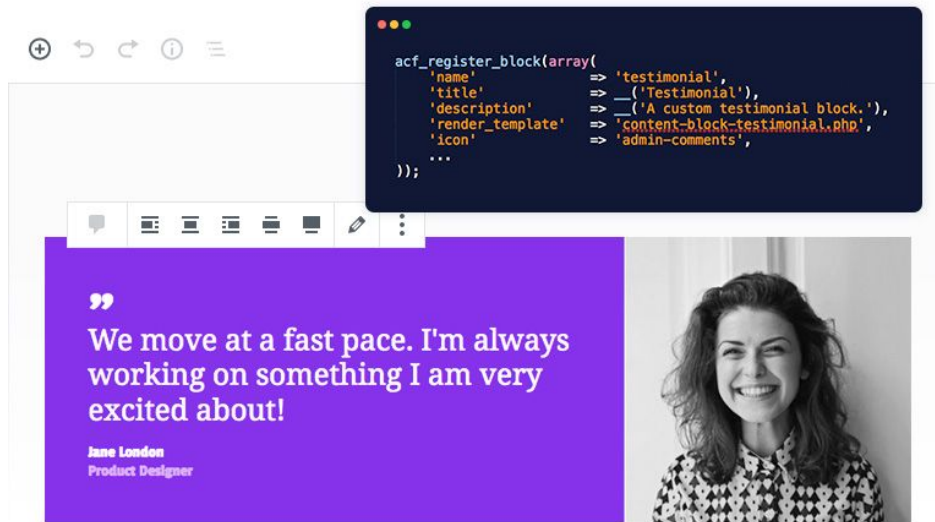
acf_register_block(array(
'name' => 'testimonial',
'title' => __('Testimonial'),
'description' => __('A custom testimonial block.'),
'render_template' => 'content-block-testimonial.php',
'icon' => 'admin-comments',
...
));

We move at a fast pace. I'm always working on something I am very excited about!

Jane London
Product Designer